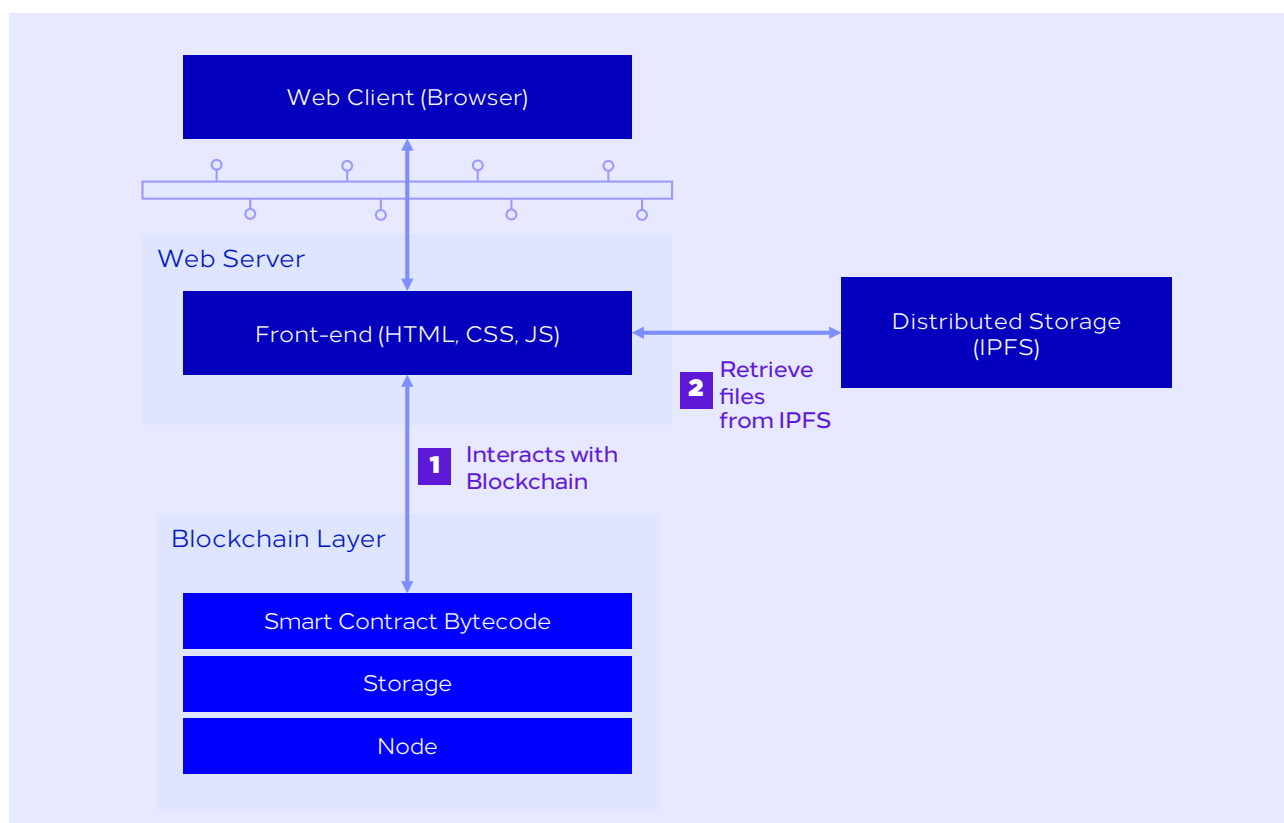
Web Client (Browser)

Web Server

Front-end (HTML, CSS, JS)

Distributed Storage (IPFS)

2 Retrieve files from IPFS

1 Interacts with Blockchain

Blockchain Layer

Smart Contract Bytecode

Storage

Node